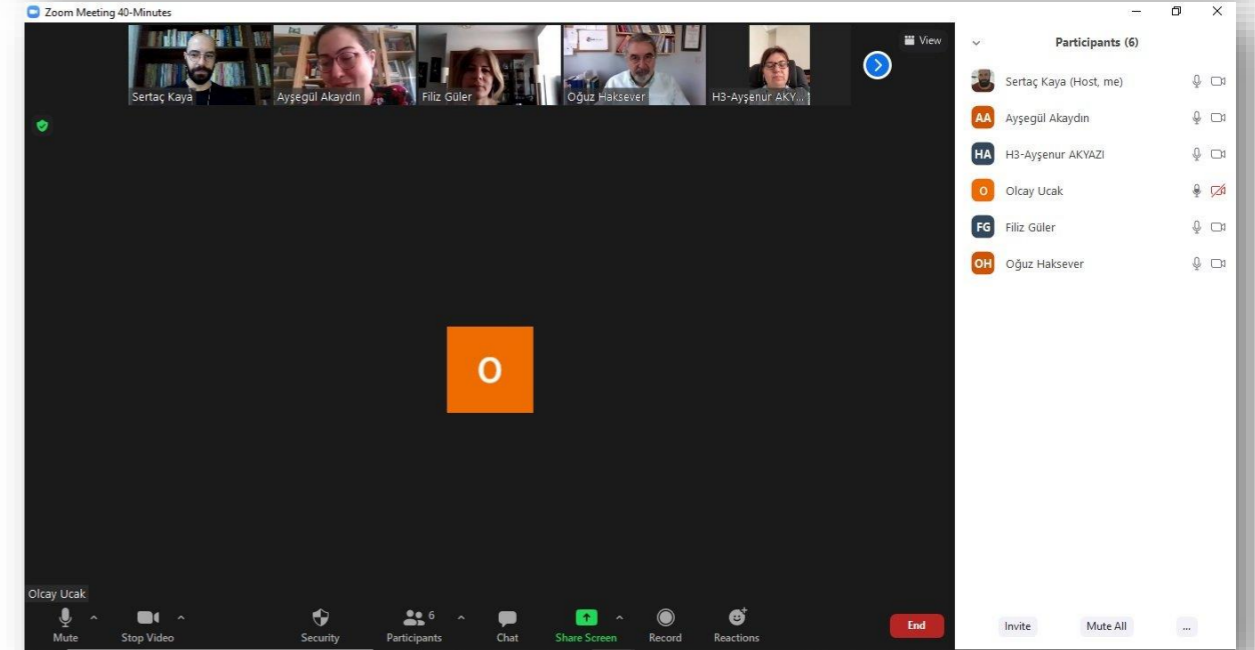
Zoom Meeting 40-Minutes

View

Sertaç Kaya
Ayşegül Akaydın
Filiz Güler
Oğuz Haksever
H3-Ayşenur AKY...

O

Olcay Ucak

Mute
Stop Video
Security
6
Participants
Chat
Share Screen
Record
Reactions
End

Participants (6)

Sertaç Kaya (Host, me)
AA Ayşegül Akaydın
HA H3-Ayşenur AKYAZI
O Olcay Ucak
FG Filiz Güler
OH Oğuz Haksever

Invite
Mute All
...